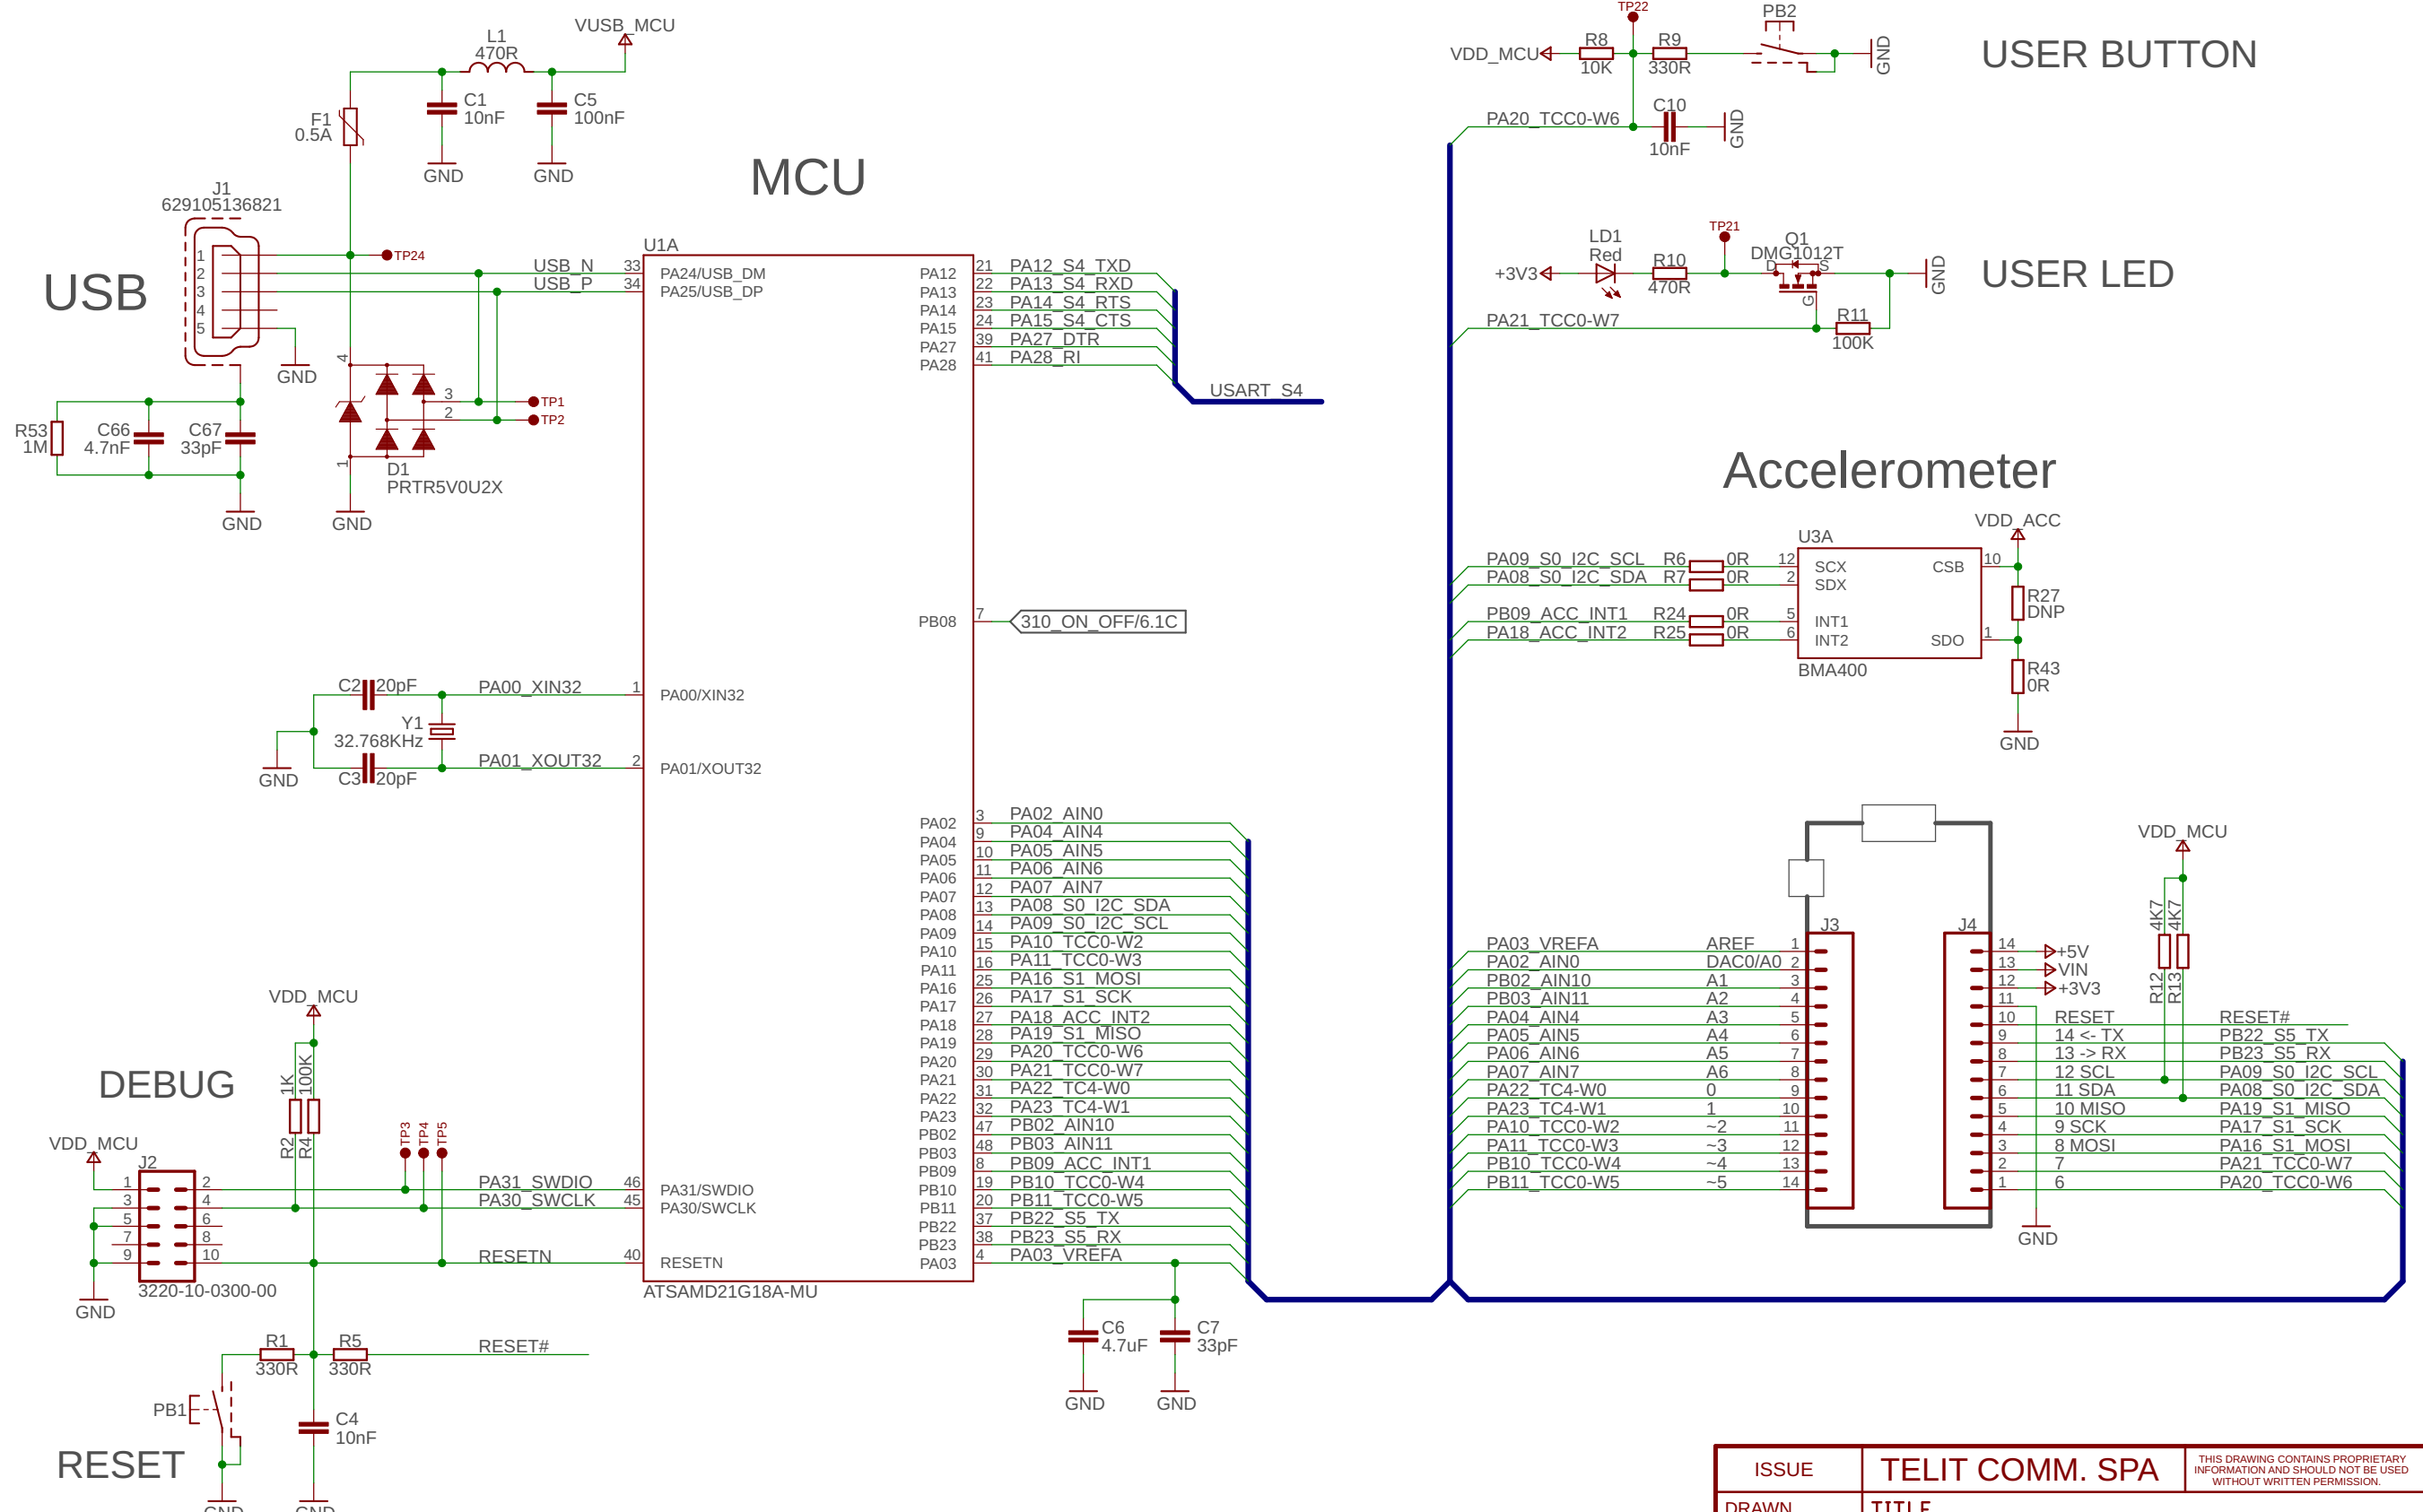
VUSB_MCU
L1
470R
F1
0.5A
C1
10nF
C5
100nF
GND
GND
MCU
J1
629105136821
USB
1
2
3
4
5
GND
TP24
USB_N
USB_P
33
34
U1A
PA24/USB_DM
PA25/USB_DP
PA12
PA13
PA14
PA15
PA27
PA28
21 PA12_S4_TXD
22 PA13_S4_RXD
23 PA14_S4_RTS
24 PA15_S4_CTS
39 PA27_DTR
41 PA28_RI
USART_S4
TP1
TP2
R53
1M
C66
4.7nF
C67
33pF
D1
PRTR5V0U2X
GND
GND

PB08 7 310_ON_OFF/6.1C

C2 20pF
PA00_XIN32 1 PA00/XIN32
Y1
32.768KHz
GND
C3 20pF
PA01_XOUT32 2 PA01/XOUT32

USER BUTTON
TP22
VDD_MCU
R8
10K
R9
330R
PB2
GND
PA20_TCC0-W6
C10
10nF
GND

USER LED
LD1
Red
+3V3
R10
470R
TP21
Q1
DMG1012T
D S G
GND
PA21_TCC0-W7
R11
100K

Accelerometer
U3A
VDD_ACC
PA09_S0_I2C_SCL R6 0R 12 SCX CSB 10
PA08_S0_I2C_SDA R7 0R 2 SDX
PB09_ACC_INT1 R24 0R 5 INT1
PA18_ACC_INT2 R25 0R 6 INT2 SDO 1
BMA400
R27
DNP
R43
0R
GND

PA02 3 PA02_AIN0
PA04 9 PA04_AIN4
PA05 10 PA05_AIN5
PA06 11 PA06_AIN6
PA07 12 PA07_AIN7
PA08 13 PA08_S0_I2C_SDA
PA09 14 PA09_S0_I2C_SCL
PA10 15 PA10_TCC0-W2
PA11 16 PA11_TCC0-W3
PA16 25 PA16_S1_MOSI
PA17 26 PA17_S1_SCK
PA18 27 PA18_ACC_INT2
PA19 28 PA19_S1_MISO
PA20 29 PA20_TCC0-W6
PA21 30 PA21_TCC0-W7
PA22 31 PA22_TC4-W0
PA23 32 PA23_TC4-W1
PB02 47 PB02_AIN10
PB03 48 PB03_AIN11
PB09 8 PB09_ACC_INT1
PB10 19 PB10_TCC0-W4
PB11 20 PB11_TCC0-W5
PB22 37 PB22_S5_TX
PB23 38 PB23_S5_RX
PA03 4 PA03_VREFA

J3
J4
VDD_MCU
PA03_VREFA AREF 1
PA02_AIN0 DAC0/A0 2
PB02_AIN10 A1 3
PB03_AIN11 A2 4
PA04_AIN4 A3 5
PA05_AIN5 A4 6
PA06_AIN6 A5 7
PA07_AIN7 A6 8
PA22_TC4-W0 0 9
PA23_TC4-W1 1 10
PA10_TCC0-W2 ~2 11
PA11_TCC0-W3 ~3 12
PB10_TCC0-W4 ~4 13
PB11_TCC0-W5 ~5 14
14 +5V
13 VIN
12 +3V3
11
10 RESET RESET#
9 14 <- TX PB22_S5_TX
8 13 -> RX PB23_S5_RX
7 12 SCL PA09_S0_I2C_SCL
6 11 SDA PA08_S0_I2C_SDA
5 10 MISO PA19_S1_MISO
4 9 SCK PA17_S1_SCK
3 8 MOSI PA16_S1_MOSI
2 7 PA21_TCC0-W7
1 6 PA20_TCC0-W6
4K7
4K7
R12
R13
GND

DEBUG
VDD_MCU
VDD_MCU
1K
100K
R2
R4
TP3
TP4
TP5
J2
1 2
3 4
5 6
7 8
9 10
3220-10-0300-00
GND
PA31_SWDIO 46 PA31/SWDIO
PA30_SWCLK 45 PA30/SWCLK
RESETN 40 RESETN
ATSAMD21G18A-MU
C6
4.7uF
C7
33pF
GND
GND
R1
330R
R5
330R
RESET#
PB1
C4
10nF
RESET
GND
GND

ISSUE
TELIT COMM. SPA
THIS DRAWING CONTAINS PROPRIETARY INFORMATION AND SHOULD NOT BE USED WITHOUT WRITTEN PERMISSION.
DRAWN
TITLE